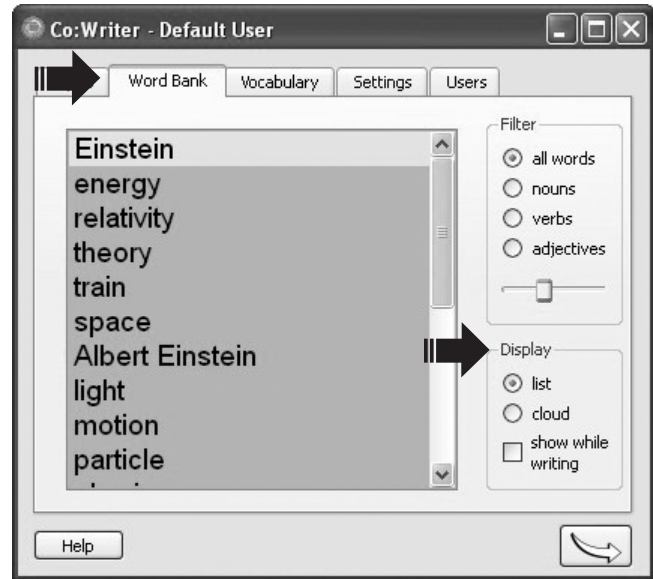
Co:Writer - Default User

Word Bank | Vocabulary | Settings | Users

Einstein
energy
relativity
theory
train
space
Albert Einstein
light
motion
particle
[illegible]

Filter
all words
nouns
verbs
adjectives

Display
list
cloud
show while writing

Help